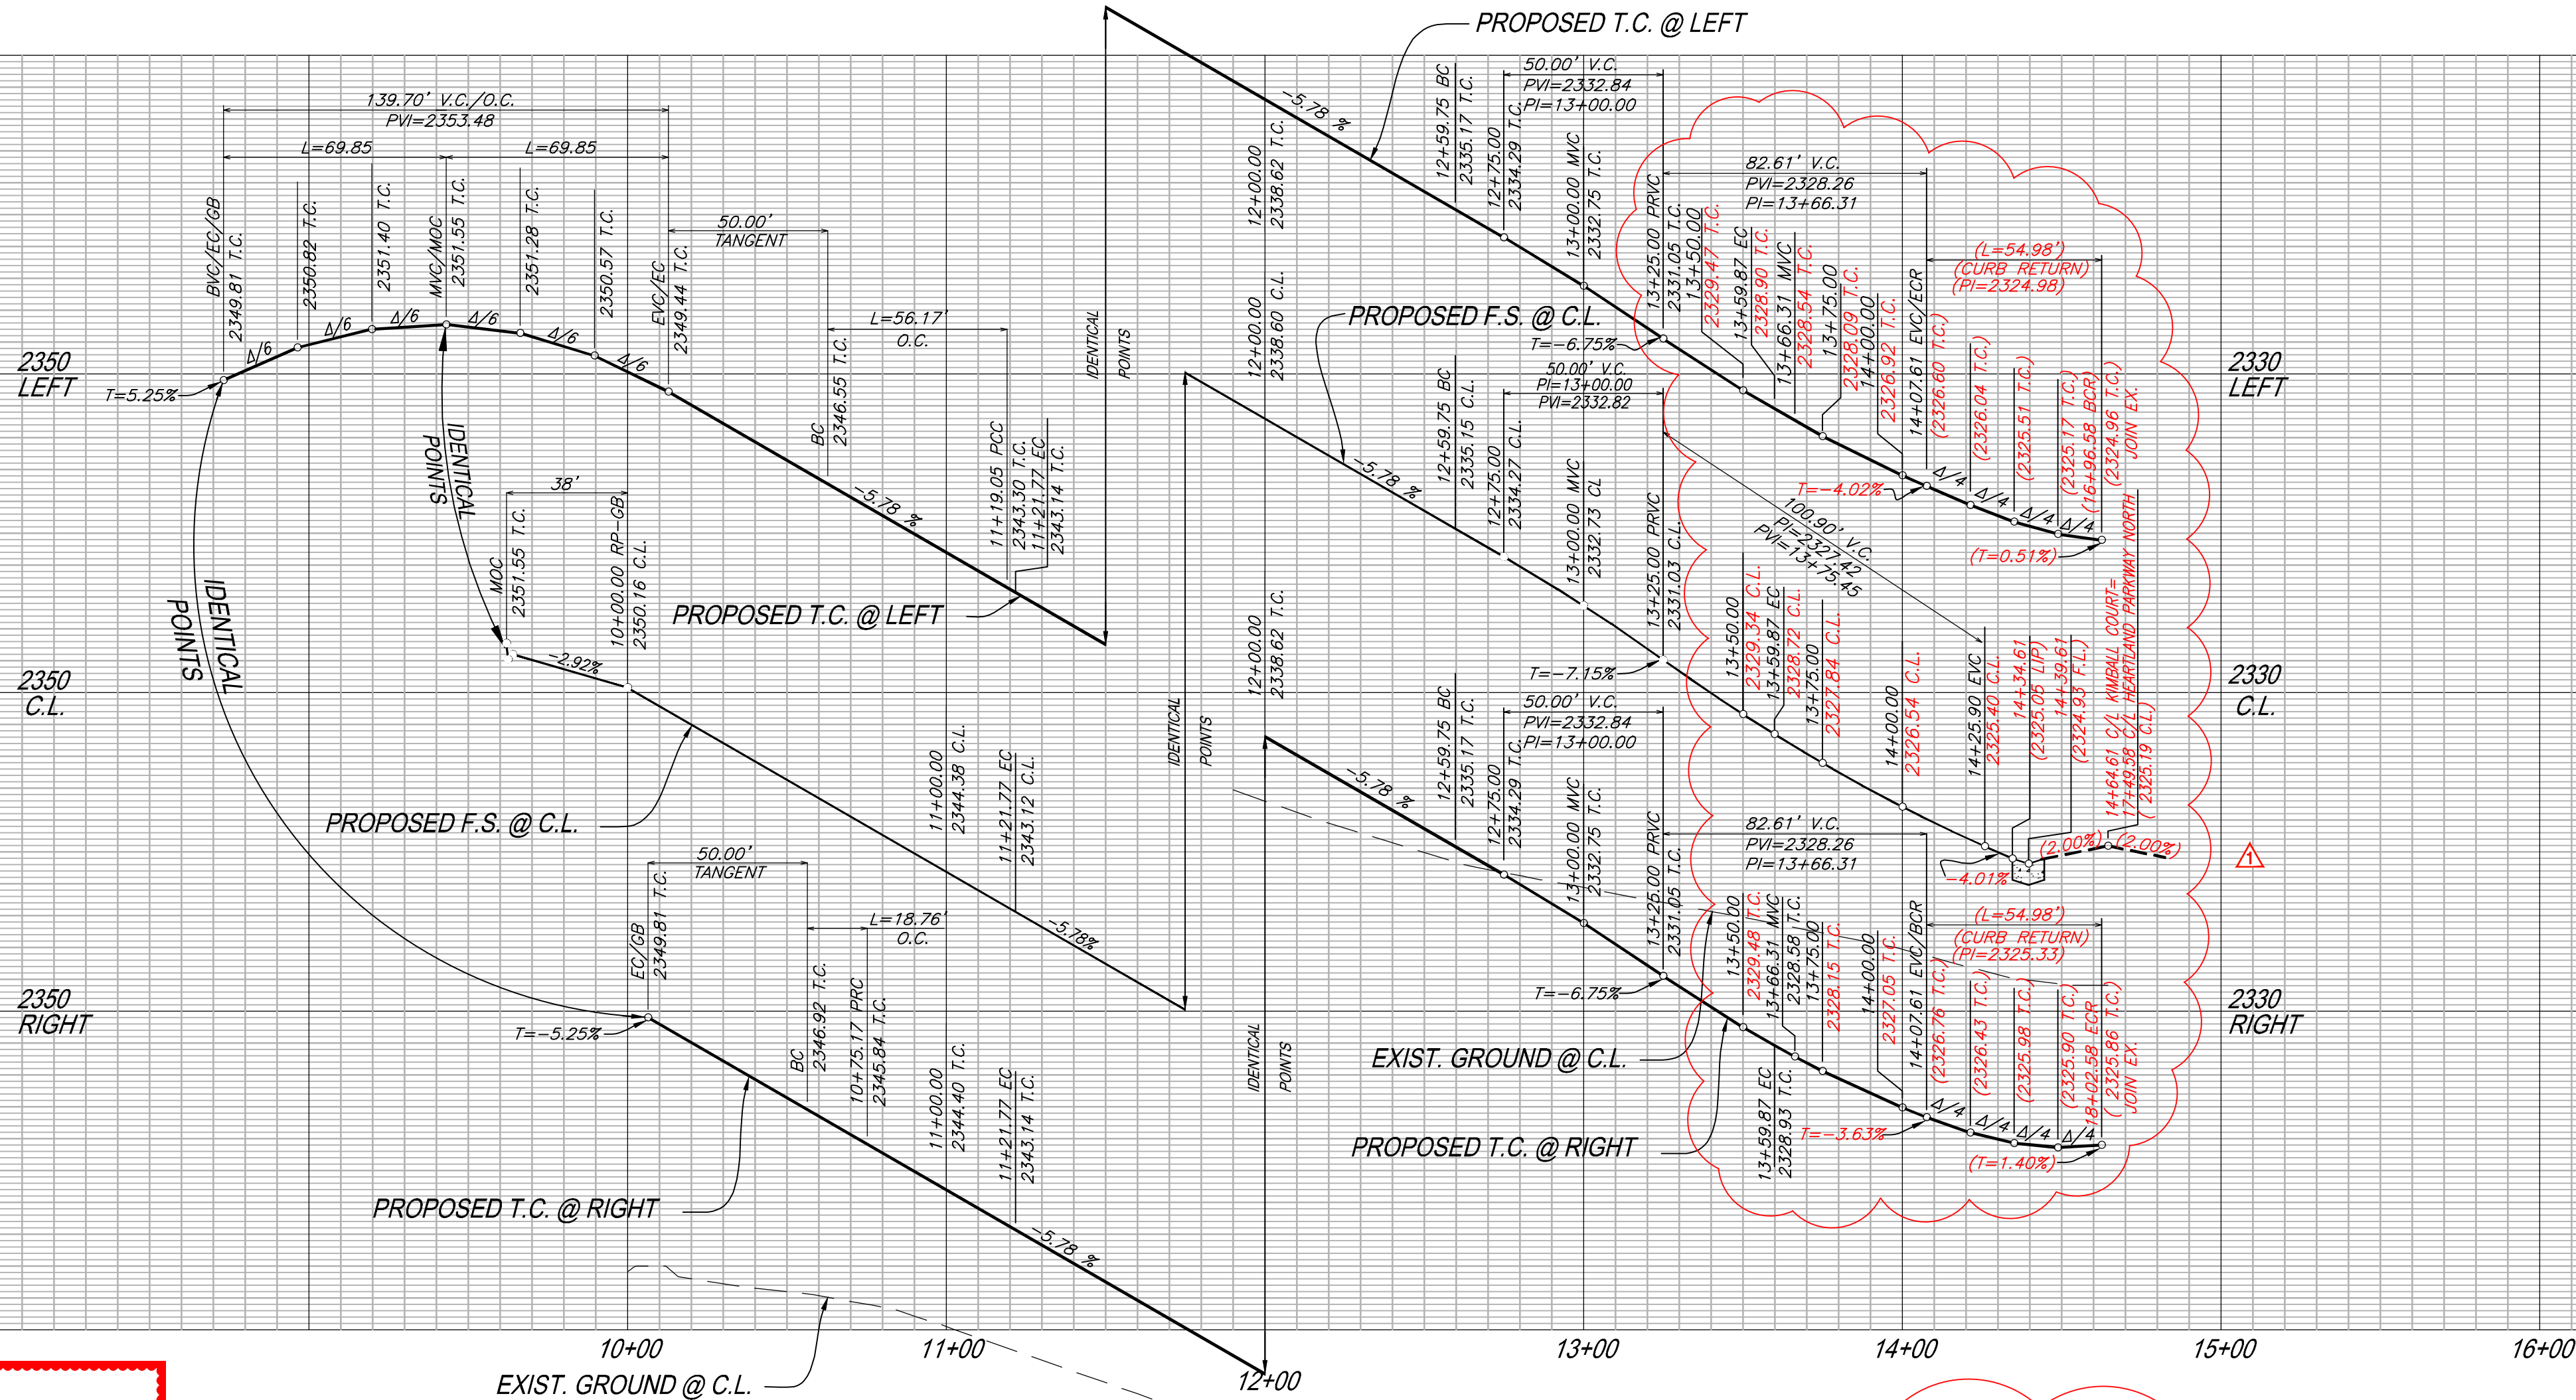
PROPOSED T.C. @ LEFT

139.70' V.C./O.C.
PVI=2353.48
L=69.85
L=69.85

BVC/EC/GB 2349.81 T.C.
2350.82 T.C.
2351.40 T.C.
MVC/MOC 2351.55 T.C.
2351.28 T.C.
2350.57 T.C.
EVC/EC 2349.44 T.C.
50.00' TANGENT
L=56.17' O.C.
BC 2346.55 T.C.
11+19.05 PCC 2343.30 T.C.
11+21.77 EC 2343.14 T.C.
Δ/6
Δ/6
Δ/6
Δ/6
Δ/6
Δ/6
Δ/6
Δ/6
-5.78 %
T=5.25%

2350 LEFT
2350 C.L.
2350 RIGHT

IDENTICAL POINTS
IDENTICAL POINTS
IDENTICAL POINTS
IDENTICAL POINTS
IDENTICAL POINTS

38'
MOC 2351.55 T.C.
10+00.00 RP-GB 2350.16 C.L.
-2.92%
PROPOSED T.C. @ LEFT
PROPOSED F.S. @ C.L.
11+00.00 2344.38 C.L.
11+21.77 EC 2343.12 C.L.
-5.78%

50.00' TANGENT
EC/GB 2349.81 T.C.
L=18.76' O.C.
BC 2346.92 T.C.
10+75.17 PRC 2345.84 T.C.
11+00.00 2344.40 T.C.
11+21.77 EC 2343.14 T.C.
T=-5.25%
-5.78 %
PROPOSED T.C. @ RIGHT
EXIST. GROUND @ C.L.

12+00.00 2338.62 T.C.
12+00.00 2338.60 C.L.
12+00.00 2338.62 T.C.
-5.78 %
-5.78 %
-5.78 %

12+59.75 BC 2335.17 T.C.
12+75.00 2334.29 T.C.
50.00' V.C.
PVI=2332.84
PI=13+00.00
13+00.00 MVC 2332.75 T.C.
13+25.00 PRVC 2331.05 T.C.
13+50.00 2329.47 T.C.
13+59.87 EC 2328.90 T.C.
13+66.31 MVC 2328.54 T.C.
13+75.00 2328.09 T.C.
14+00.00 2326.92 T.C.
14+07.61 EVC/ECR (2326.60 T.C.)
(2326.04 T.C.)
(2325.51 T.C.)
(2325.17 T.C.)
(16+96.58 BCR)
(2324.96 T.C.)
JOIN EX.
82.61' V.C.
PVI=2328.26
PI=13+66.31
(L=54.98')
(CURB RETURN)
(PI=2324.98)
T=-6.75%
T=-4.02%
Δ/4
Δ/4
Δ/4
Δ/4
(T=0.51%)

PROPOSED F.S. @ C.L.
12+59.75 BC 2335.15 C.L.
12+75.00 2334.27 C.L.
50.00' V.C.
PI=13+00.00
PVI=2332.82
13+00.00 MVC 2332.73 CL
13+25.00 PRVC 2331.03 C.L.
100.90' V.C.
PI=2327.42
PVI=13+75.45
13+50.00 2329.34 C.L.
13+59.87 EC 2328.72 C.L.
13+75.00 2327.84 C.L.
14+00.00 2326.54 C.L.
14+25.90 EVC 2325.40 C.L.
14+34.61 (2325.05 LIP)
14+39.61 (2324.93 F.L.)
14+64.61 C/L KIMBALL COURT=
17+49.58 C/L HEARTLAND PARKWAY NORTH
(2325.19 C.L.)
T=-7.15%
(2.00%)
(2.00%)
-4.01%

12+59.75 BC 2335.17 T.C.
12+75.00 2334.29 T.C.
50.00' V.C.
PVI=2332.84
PI=13+00.00
13+00.00 MVC 2332.75 T.C.
13+25.00 PRVC 2331.05 T.C.
82.61' V.C.
PVI=2328.26
PI=13+66.31
13+50.00 2329.48 T.C.
13+66.31 MVC 2328.58 T.C.
13+75.00 2328.15 T.C.
14+00.00 2327.05 T.C.
14+07.61 EVC/BCR (2326.76 T.C.)
(2326.43 T.C.)
(2325.98 T.C.)
(2325.90 T.C.)
18+02.58 ECR
(2325.86 T.C.)
JOIN EX.
(L=54.98')
(CURB RETURN)
(PI=2325.33)
T=-6.75%
EXIST. GROUND @ C.L.
13+59.87 EC 2328.93 T.C.
T=-3.63%
Δ/4
Δ/4
Δ/4
Δ/4
(T=1.40%)
PROPOSED T.C. @ RIGHT
1

2330 LEFT
2330 C.L.
2330 RIGHT

10+00
11+00
12+00
13+00
14+00
15+00
16+00